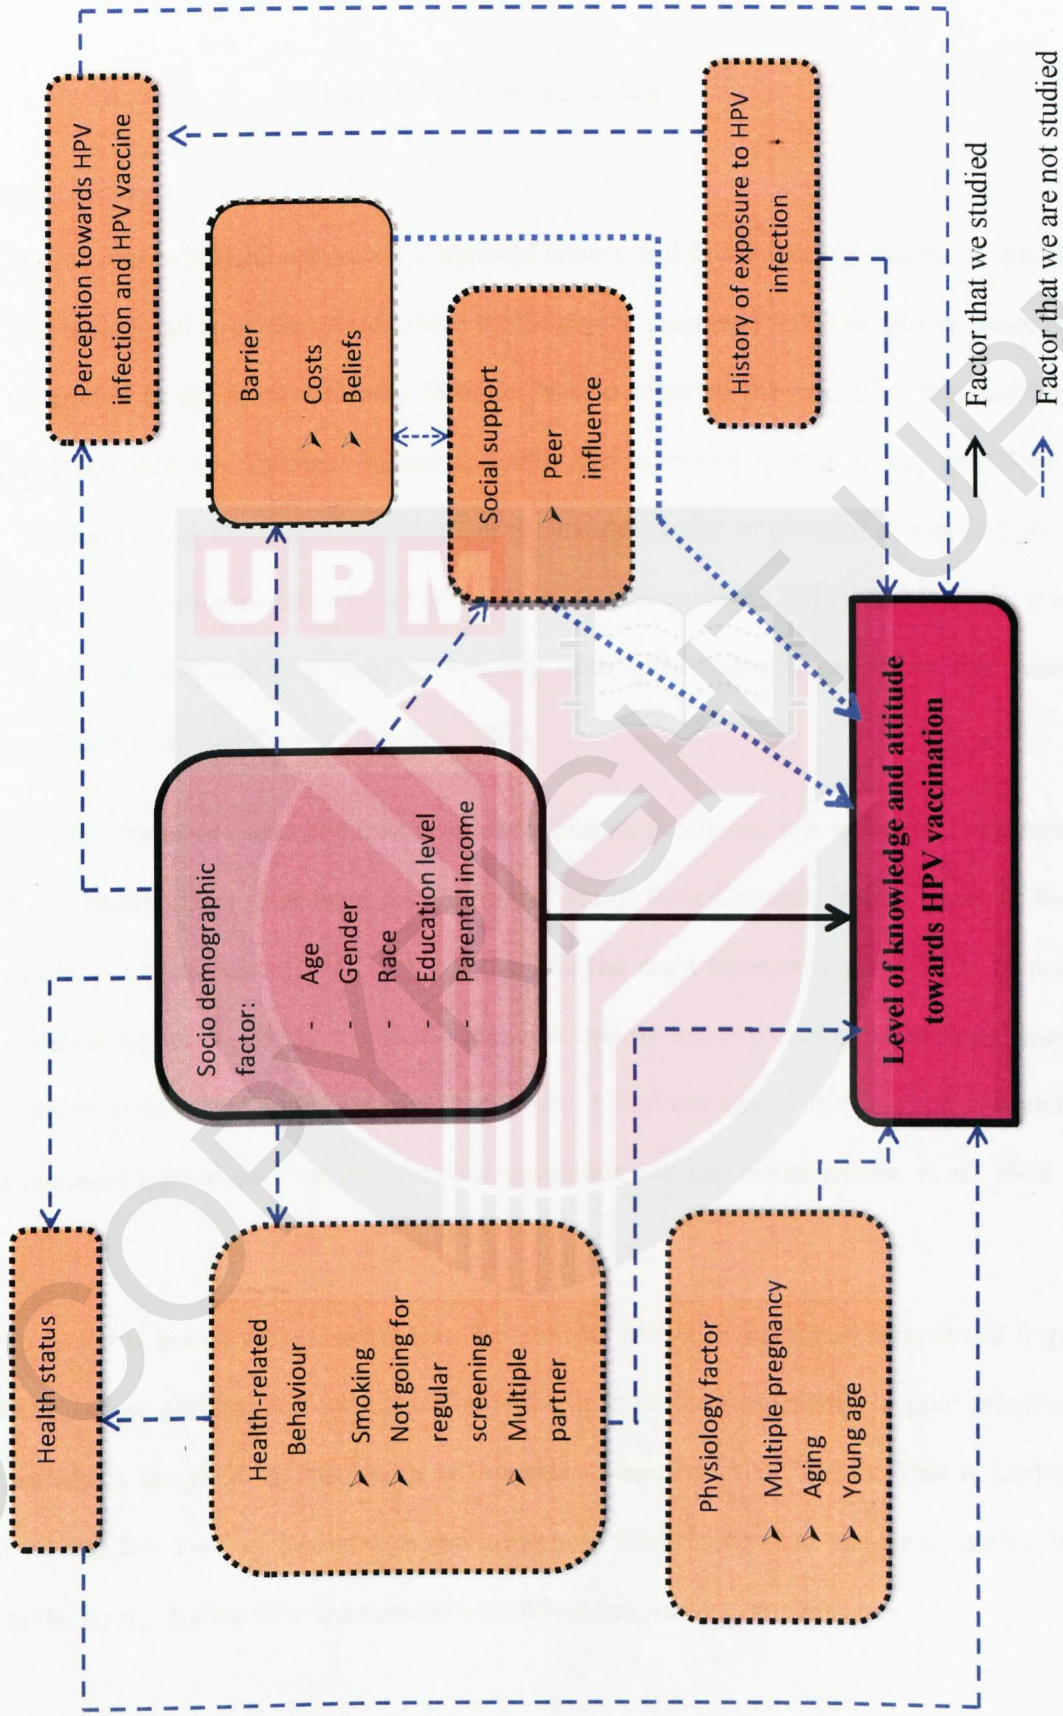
Perception towards HPV infection and HPV vaccine

Barrier
➤ Costs
➤ Beliefs

Social support
➤ Peer influence

History of exposure to HPV infection

Socio demographic factor:
- Age
- Gender
- Race
- Education level
- Parental income

Level of knowledge and attitude towards HPV vaccination

Health status

Health-related Behaviour
➤ Smoking
➤ Not going for regular screening
➤ Multiple partner

Physiology factor
➤ Multiple pregnancy
➤ Aging
➤ Young age

Factor that we studied

Factor that we are not studied

UPM

COPYRIGHT UPM